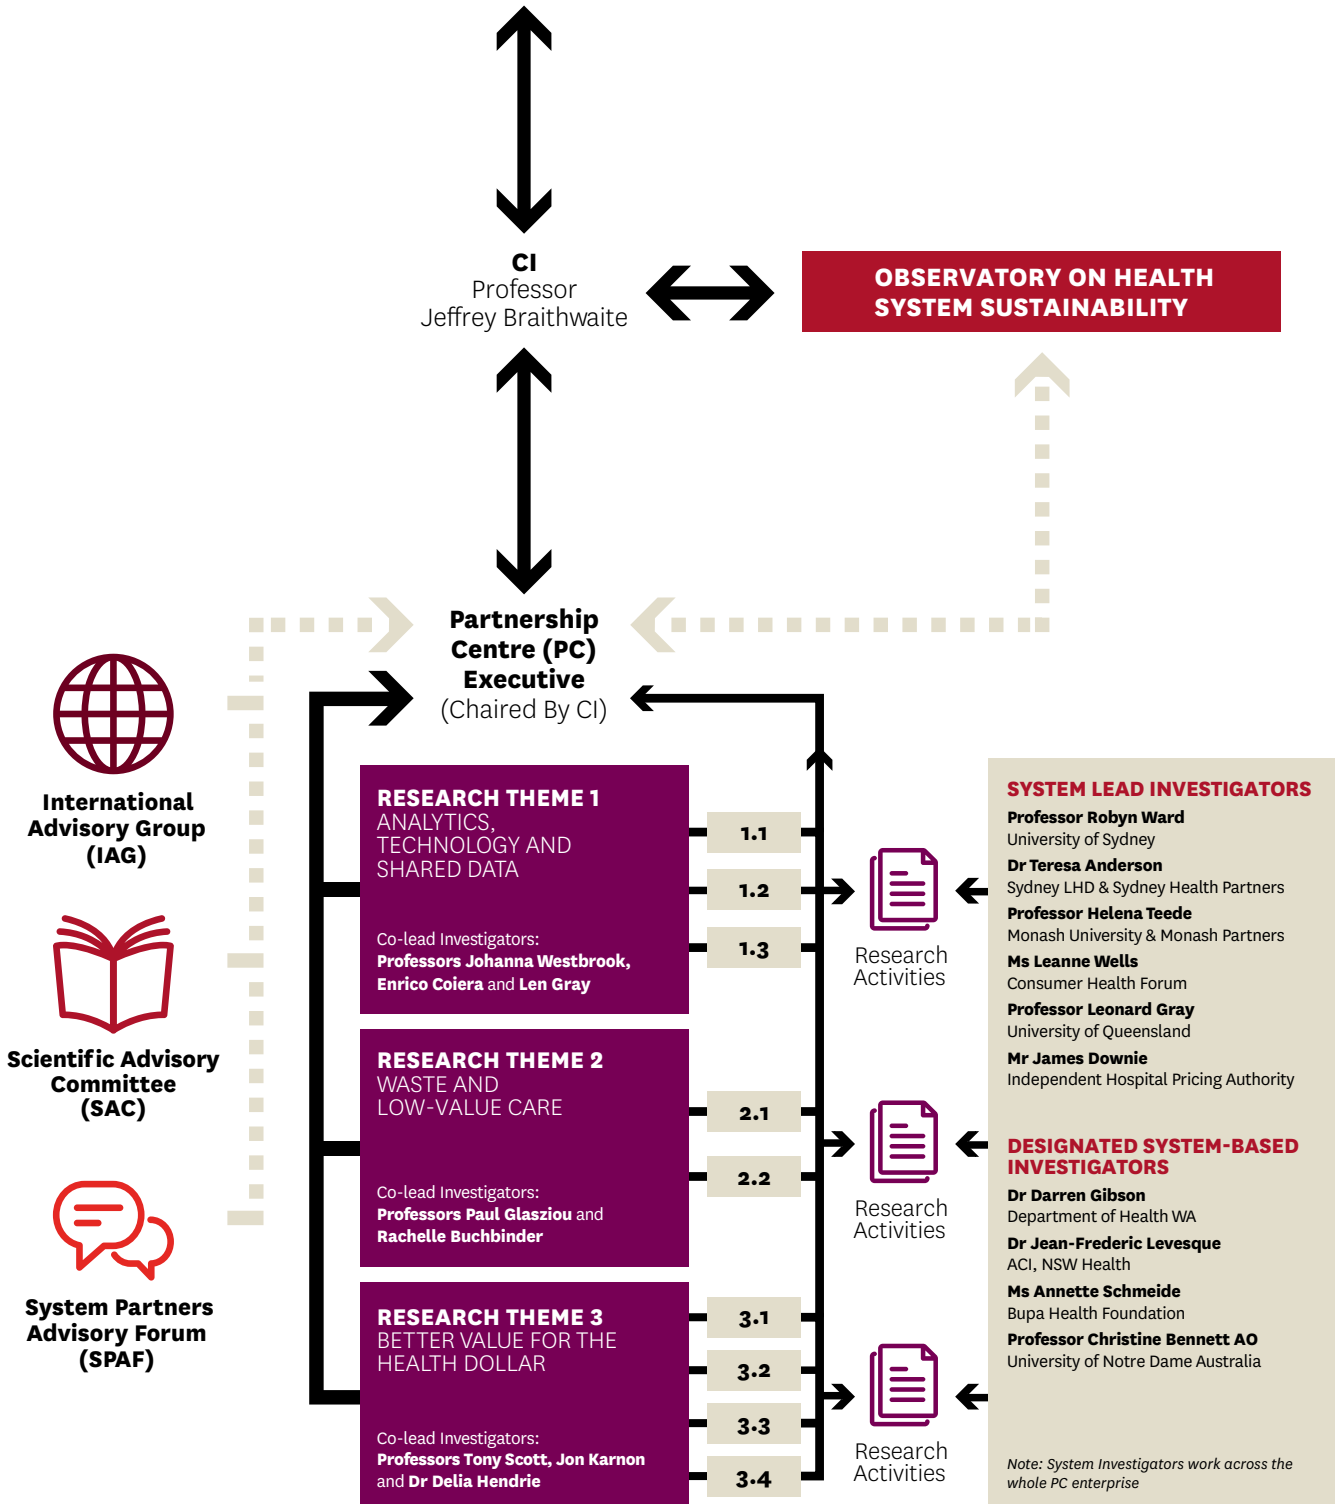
CI
Professor
Jeffrey Braithwaite

OBSERVATORY ON HEALTH SYSTEM SUSTAINABILITY

Partnership Centre (PC) Executive
(Chaired By CI)

International Advisory Group (IAG)

Scientific Advisory Committee (SAC)

System Partners Advisory Forum (SPAF)

RESEARCH THEME 1
ANALYTICS, TECHNOLOGY AND SHARED DATA

Co-lead Investigators:
Professors Johanna Westbrook, Enrico Coiera and Len Gray

1.1
1.2
1.3

RESEARCH THEME 2
WASTE AND LOW-VALUE CARE

Co-lead Investigators:
Professors Paul Glasziou and Rachelle Buchbinder

2.1
2.2

RESEARCH THEME 3
BETTER VALUE FOR THE HEALTH DOLLAR

Co-lead Investigators:
Professors Tony Scott, Jon Karnon and Dr Delia Hendrie

3.1
3.2
3.3
3.4

Research Activities

Research Activities

Research Activities

SYSTEM LEAD INVESTIGATORS
Professor Robyn Ward
University of Sydney
Dr Teresa Anderson
Sydney LHD & Sydney Health Partners
Professor Helena Teede
Monash University & Monash Partners
Ms Leanne Wells
Consumer Health Forum
Professor Leonard Gray
University of Queensland
Mr James Downie
Independent Hospital Pricing Authority

DESIGNATED SYSTEM-BASED INVESTIGATORS
Dr Darren Gibson
Department of Health WA
Dr Jean-Frederic Levesque
ACI, NSW Health
Ms Annette Schmeide
Bupa Health Foundation
Professor Christine Bennett AO
University of Notre Dame Australia

Note: System Investigators work across the whole PC enterprise